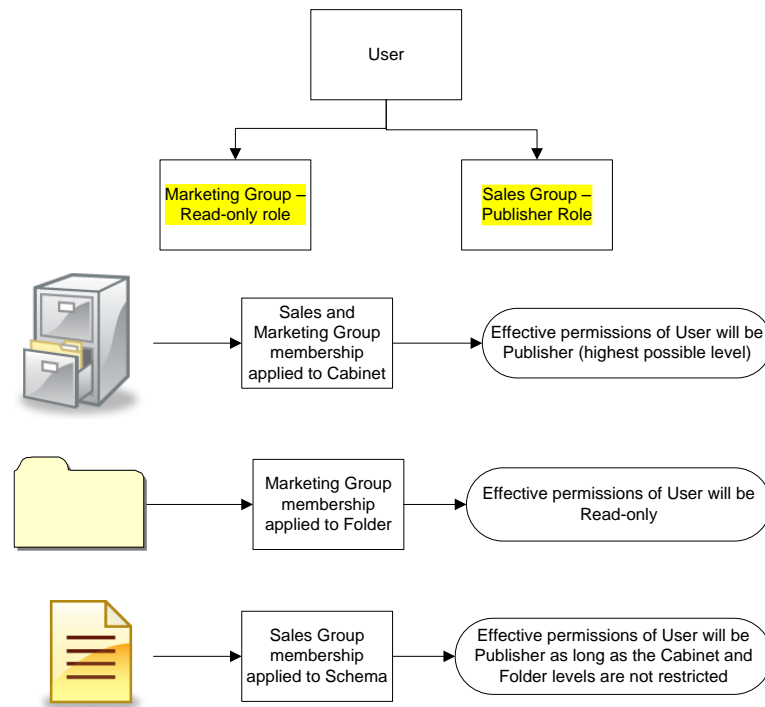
User

Marketing Group – Read-only role

Sales Group – Publisher Role

Sales and Marketing Group membership applied to Cabinet

Effective permissions of User will be Publisher (highest possible level)

Marketing Group membership applied to Folder

Effective permissions of User will be Read-only

Sales Group membership applied to Schema

Effective permissions of User will be Publisher as long as the Cabinet and Folder levels are not restricted